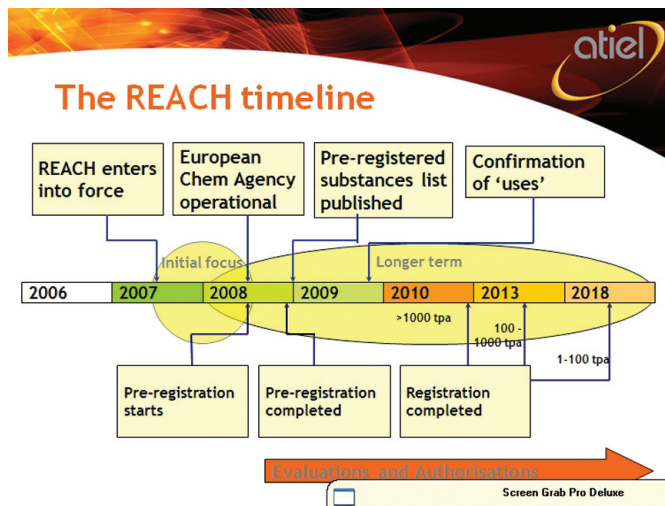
atiel

The REACH timeline

REACH enters into force

European Chem Agency operational

Pre-registered substances list published

Confirmation of 'uses'

Initial focus

Longer term

| 2006 | 2007 | 2008 | 2009 | 2010 | 2013 | 2018 |
|---|---|---|---|---|---|---|

>1000 tpa

100 - 1000 tpa

1-100 tpa

Pre-registration starts

Pre-registration completed

Registration completed

Evaluations and Authorisations

Screen Grab Pro Deluxe